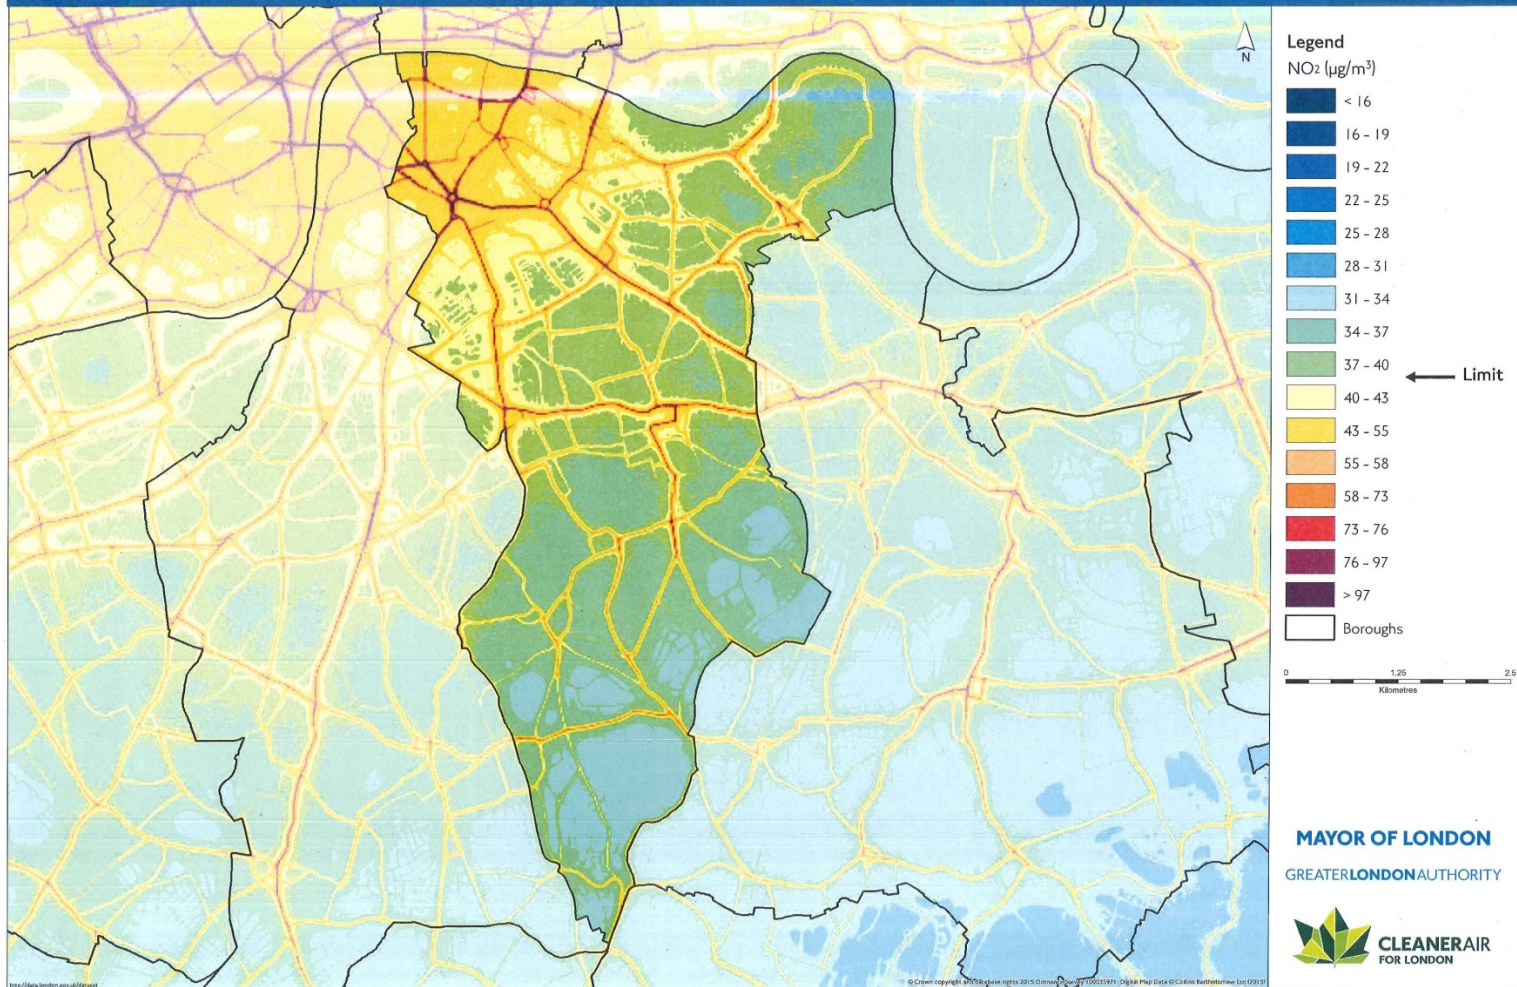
N

Legend
NO2 (µg/m³)

< 16
16 - 19
19 - 22
22 - 25
25 - 28
28 - 31
31 - 34
34 - 37
37 - 40
40 - 43
43 - 55
55 - 58
58 - 73
73 - 76
76 - 97
> 97
Boroughs

Limit

0 1.25 2.5
Kilometres

MAYOR OF LONDON
GREATERLONDONAUTHORITY
CLEANERAIR FOR LONDON

http://data.london.gov.uk/dataset

© Crown copyright and database rights 2015 Ordnance Survey 100032971. Digital Map Data © Collins Bartholomew Ltd (2015)